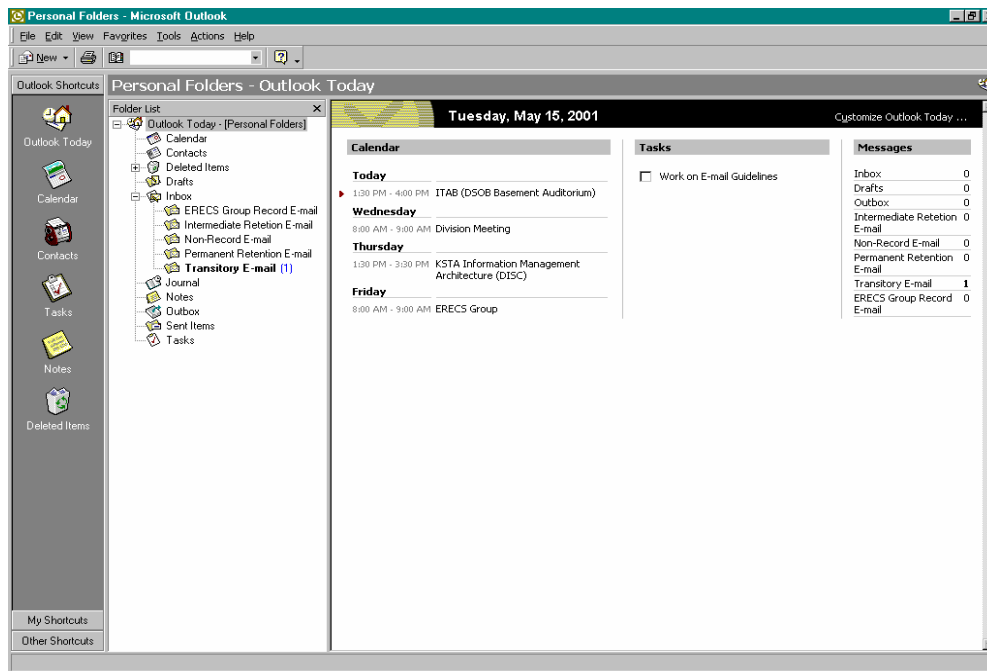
Personal Folders - Microsoft Outlook

File Edit View Favorites Tools Actions Help

New

Outlook Shortcuts

Personal Folders - Outlook Today

Outlook Today

Calendar

Contacts

Tasks

Notes

Deleted Items

My Shortcuts

Other Shortcuts

Folder List

Outlook Today - [Personal Folders]
Calendar
Contacts
Deleted Items
Drafts
Inbox
ERECS Group Record E-mail
Intermediate Retetion E-mail
Non-Record E-mail
Permanent Retention E-mail
Transitory E-mail (1)
Journal
Notes
Outbox
Sent Items
Tasks

Tuesday, May 15, 2001

Customize Outlook Today ...

Calendar

Today
1:30 PM - 4:00 PM ITAB (DSOB Basement Auditorium)

Wednesday
8:00 AM - 9:00 AM Division Meeting

Thursday
1:30 PM - 3:30 PM KSTA Information Management Architecture (DISC)

Friday
8:00 AM - 9:00 AM ERECS Group

Tasks

Work on E-mail Guidelines

Messages

| | |
|---|---|
| Inbox | 0 |
| Drafts | 0 |
| Outbox | 0 |
| Intermediate Retetion E-mail | 0 |
| Non-Record E-mail | 0 |
| Permanent Retention E-mail | 0 |
| Transitory E-mail | 1 |
| ERECS Group Record E-mail | 0 |